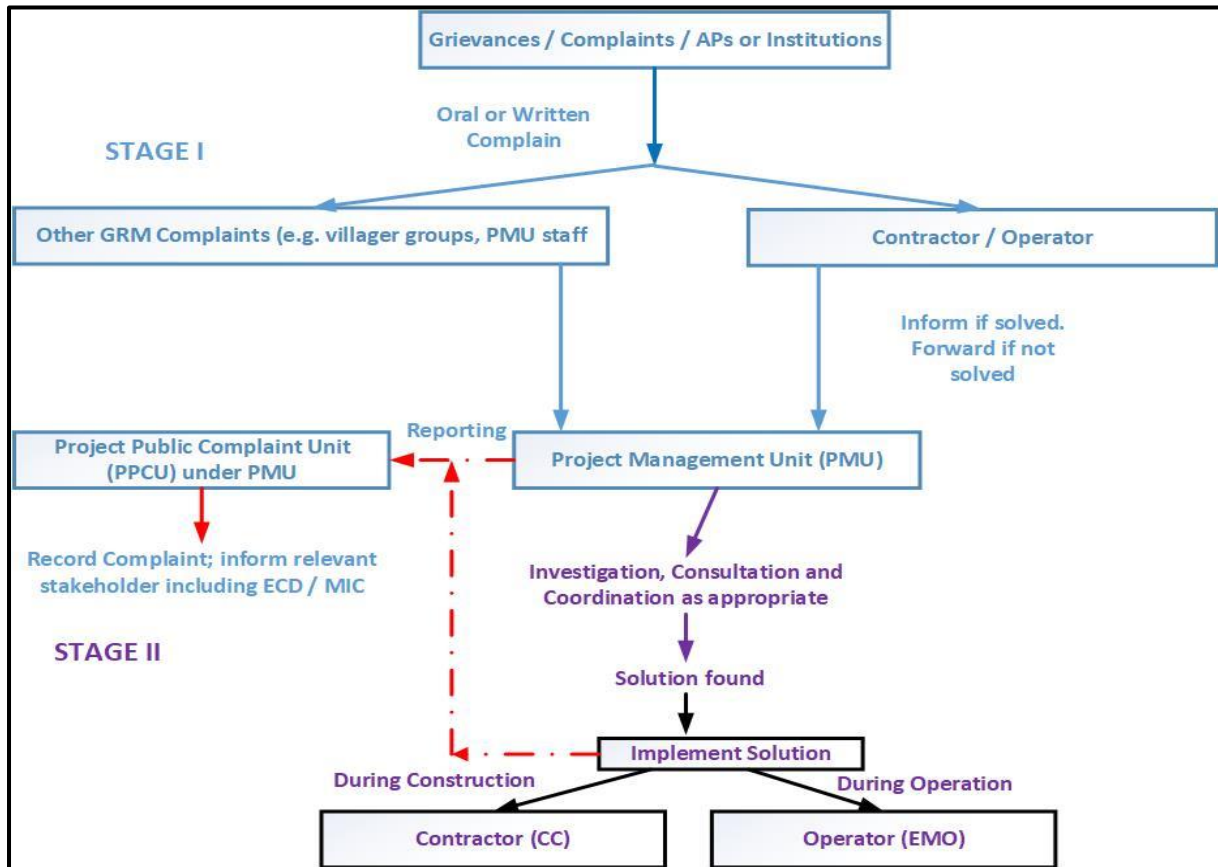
Grievances / Complaints / APs or Institutions

Oral or Written Complain

STAGE I

Other GRM Complaints (e.g. villager groups, PMU staff

Contractor / Operator

Inform if solved. Forward if not solved

Reporting

Project Public Complaint Unit (PPCU) under PMU

Project Management Unit (PMU)

Record Complaint; inform relevant stakeholder including ECD / MIC

Investigation, Consultation and Coordination as appropriate

STAGE II

Solution found

Implement Solution

During Construction

During Operation

Contractor (CC)

Operator (EMO)